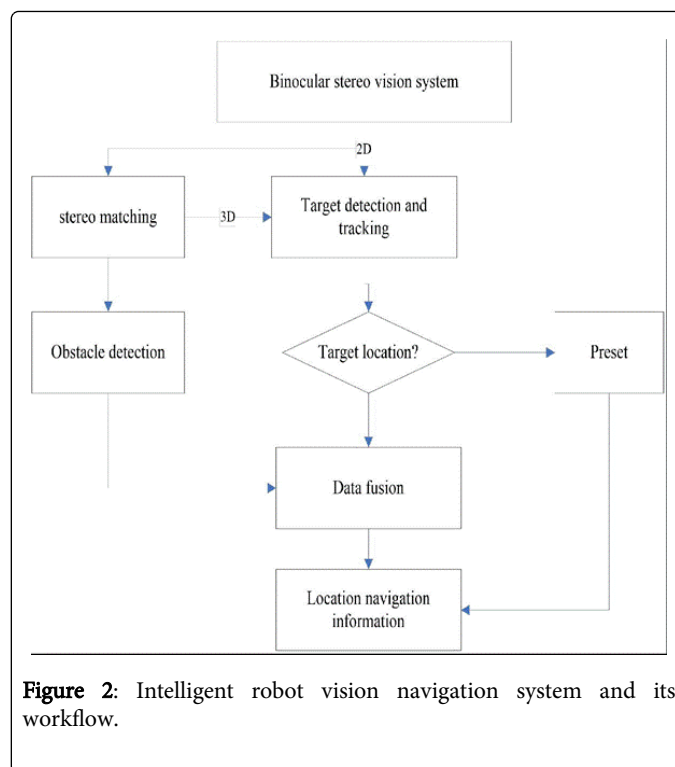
Binocular stereo vision system

2D

stereo matching

3D

Target detection and tracking

Obstacle detection

Target location?

Preset

Data fusion

Location navigation information

Figure 2: Intelligent robot vision navigation system and its workflow.